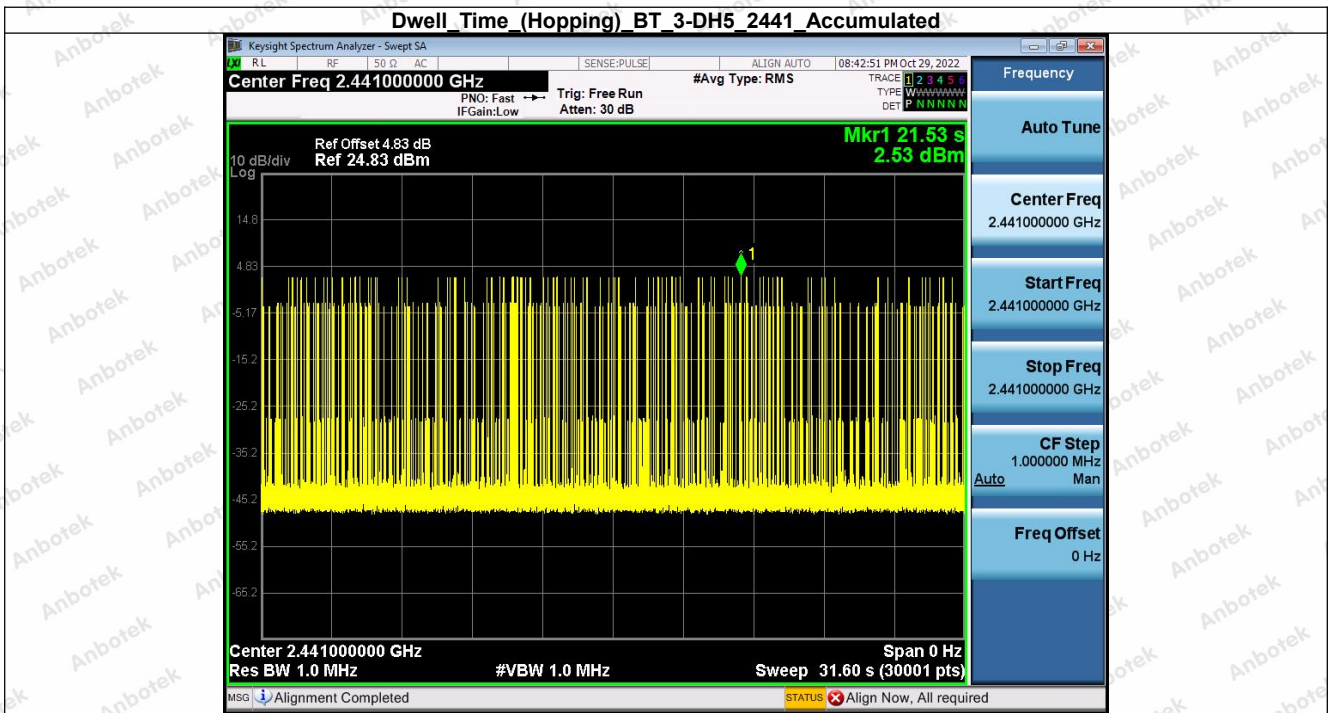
Dwell_Time_(Hopping)_BT_3-DH5_2441_Accumulated

Keysight Spectrum Analyzer - Swept SA

RL RF 50 Ω AC SENSE:PULSE ALIGN AUTO 08:42:51 PM Oct 29, 2022

Center Freq 2.441000000 GHz

PNO: Fast IFGain:Low

Trig: Free Run Atten: 30 dB

#Avg Type: RMS

TRACE 1 2 3 4 5 6 TYPE W DET P N N N N N

Frequency

Ref Offset 4.83 dB
10 dB/div Ref 24.83 dBm
Log

Mkr1 21.53 s
2.53 dBm

14.8
4.83
-5.17
-15.2
-25.2
-35.2
-45.2
-55.2
-65.2

1

Center 2.441000000 GHz
Res BW 1.0 MHz
#VBW 1.0 MHz
Span 0 Hz
Sweep 31.60 s (30001 pts)

Auto Tune

Center Freq
2.441000000 GHz

Start Freq
2.441000000 GHz

Stop Freq
2.441000000 GHz

CF Step
1.000000 MHz
Auto Man

Freq Offset
0 Hz

MSG Alignment Completed

STATUS Align Now, All required